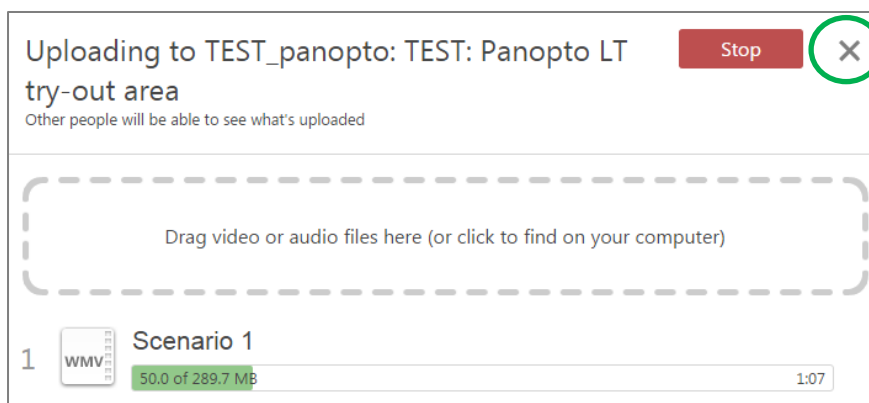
Uploading to TEST_panopto: TEST: Panopto LT try-out area
Other people will be able to see what's uploaded

Stop

×

Drag video or audio files here (or click to find on your computer)

1

WMV

Scenario 1

50.0 of 289.7 MB

1:07